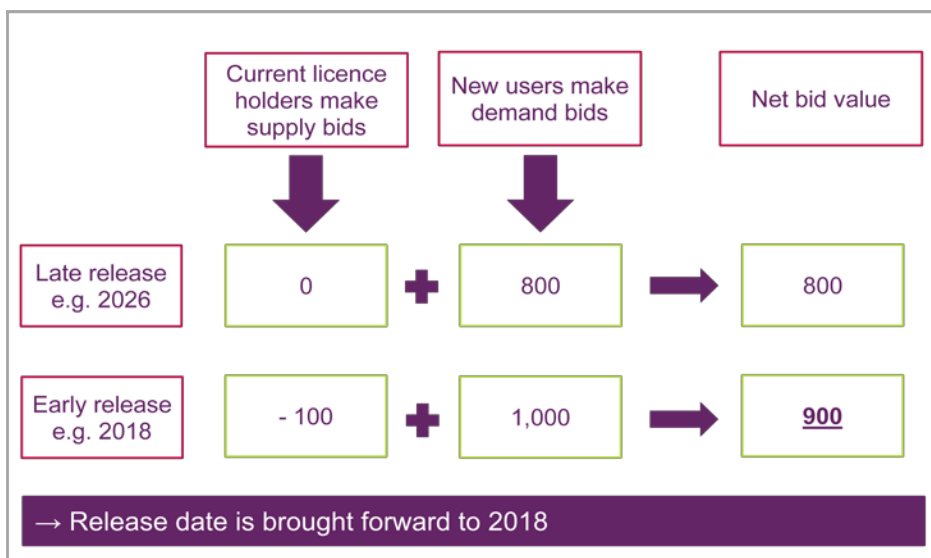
Current licence holders make supply bids

New users make demand bids

Net bid value

Late release e.g. 2026

0

800

800

Early release e.g. 2018

- 100

1,000

**900**

→ Release date is brought forward to 2018